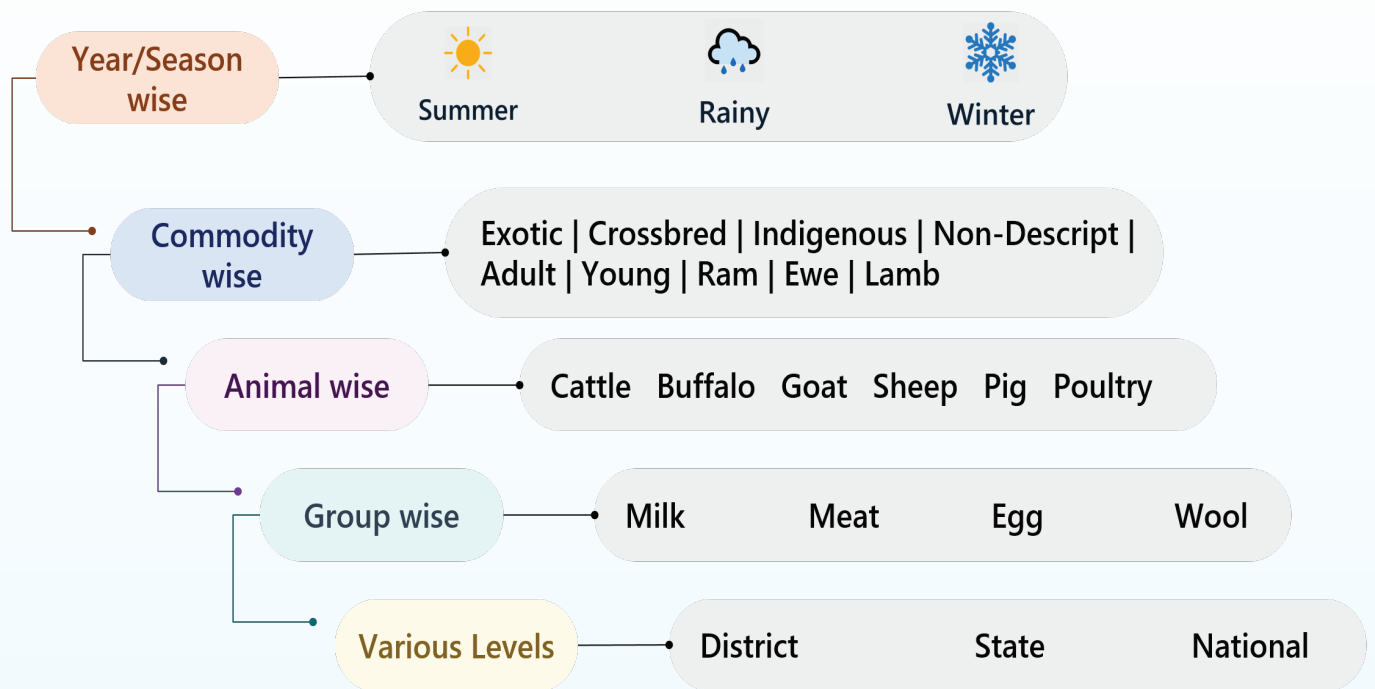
Year/Season wise

Summer Rainy Winter

Commodity wise

Exotic | Crossbred | Indigenous | Non-Descript | Adult | Young | Ram | Ewe | Lamb

Animal wise

Cattle Buffalo Goat Sheep Pig Poultry

Group wise

Milk Meat Egg Wool

Various Levels

District State National